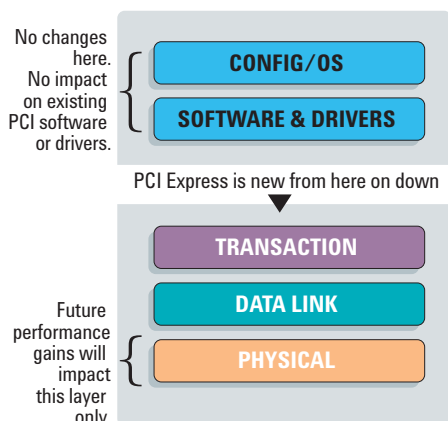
No changes here. No impact on existing PCI software or drivers.

CONFIG/OS

SOFTWARE & DRIVERS

PCI Express is new from here on down

TRANSACTION

DATA LINK

Future performance gains will impact this layer only

PHYSICAL